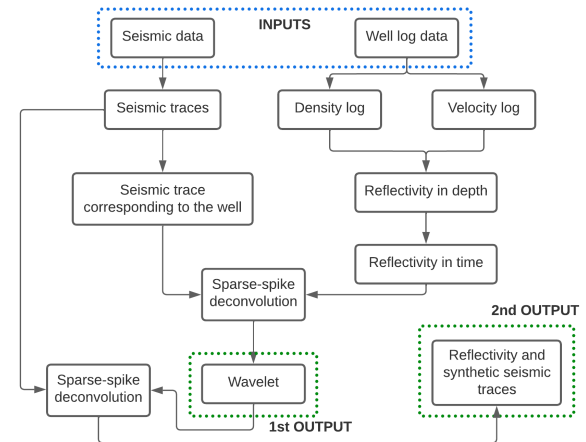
INPUTS

Seismic data

Well log data

Seismic traces

Density log

Velocity log

Seismic trace corresponding to the well

Reflectivity in depth

Reflectivity in time

Sparse-spike deconvolution

2nd OUTPUT

Sparse-spike deconvolution

Wavelet

Reflectivity and synthetic seismic traces

1st OUTPUT